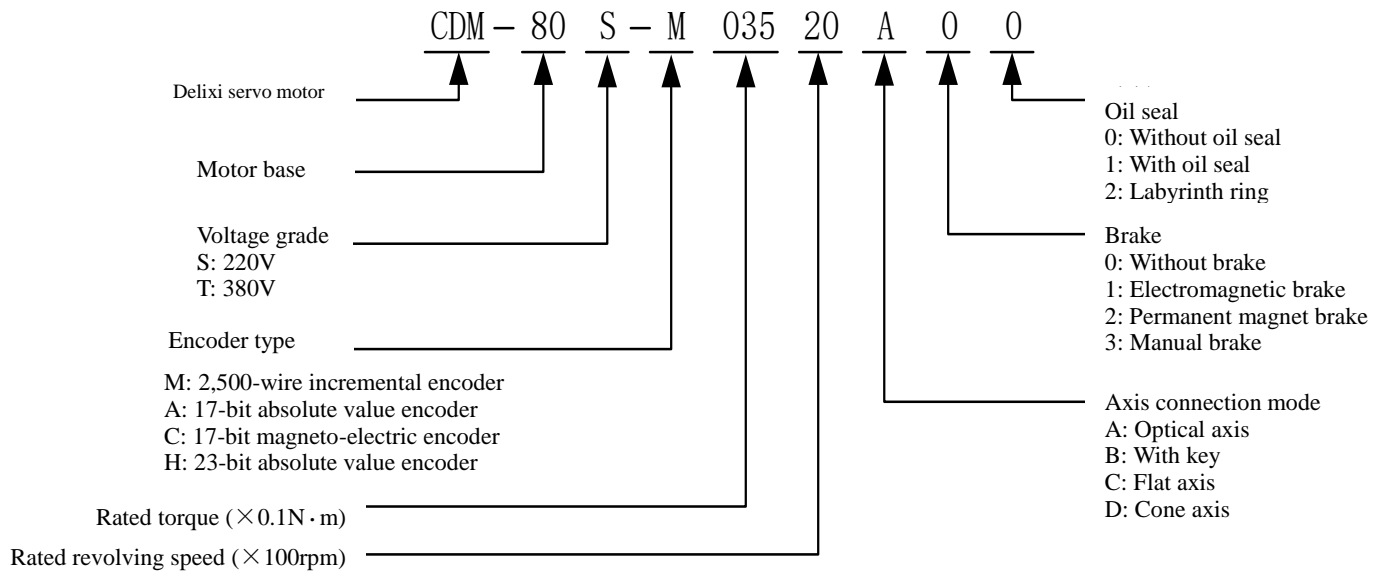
CDM－80 S－M 035 20 A 0 0

Delixi servo motor

Motor base

Voltage grade
S: 220V
T: 380V

Encoder type

M: 2,500-wire incremental encoder
A: 17-bit absolute value encoder
C: 17-bit magneto-electric encoder
H: 23-bit absolute value encoder

Rated torque (×0.1N·m)

Rated revolving speed (×100rpm)

Oil seal
0: Without oil seal
1: With oil seal
2: Labyrinth ring

Brake
0: Without brake
1: Electromagnetic brake
2: Permanent magnet brake
3: Manual brake

Axis connection mode
A: Optical axis
B: With key
C: Flat axis
D: Cone axis